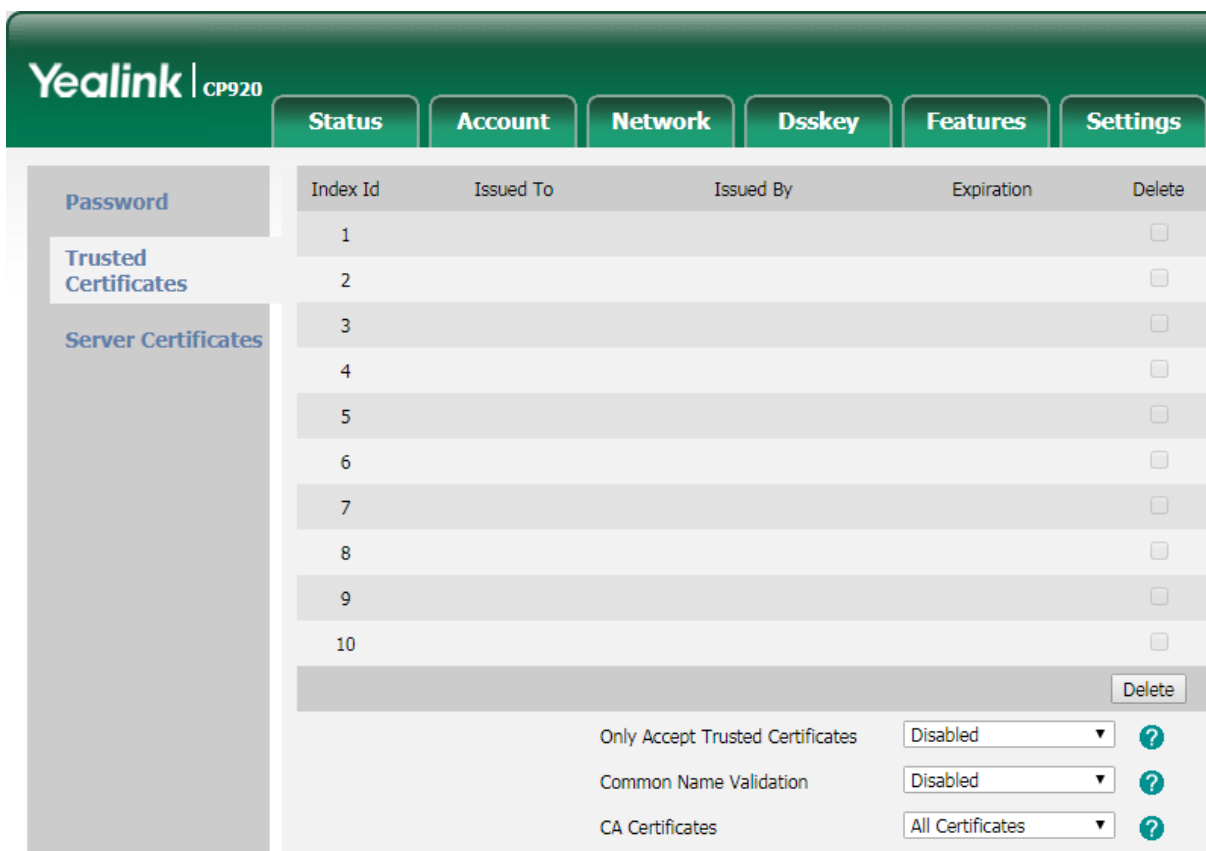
Yealink | CP920

Status | Account | Network | Dsskey | Features | Settings

Password

Trusted Certificates

Server Certificates

| Index Id | Issued To | Issued By | Expiration | Delete |
|---|---|---|---|---|
| 1 | | | | |
| 2 | | | | |
| 3 | | | | |
| 4 | | | | |
| 5 | | | | |
| 6 | | | | |
| 7 | | | | |
| 8 | | | | |
| 9 | | | | |
| 10 | | | | |

Delete

Only Accept Trusted Certificates Disabled ?

Common Name Validation Disabled ?

CA Certificates All Certificates ?